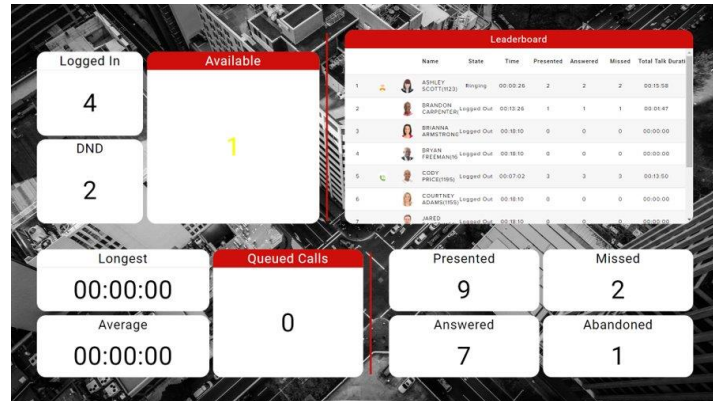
Logged In

4

Available

1

DND

2

Leaderboard

| | | | Name | State | Time | Presented | Answered | Missed | Total Talk Durati |
|---|---|---|---|---|---|---|---|---|---|
| 1 | | | ASHLEY SCOTT(1123) | Ringing | 00:00:26 | 2 | 2 | 2 | 00:15:58 |
| 2 | | | BRANDON CARPENTER(1 | Logged Out | 00:13:26 | 1 | 1 | 1 | 00:01:47 |
| 3 | | | BRIANNA ARMSTRONG | Logged Out | 00:18:10 | 0 | 0 | 0 | 00:00:00 |
| 4 | | | BRYAN FREEMAN(1 | Logged Out | 00:18:10 | 0 | 0 | 0 | 00:00:00 |
| 5 | | | CODY PRICE(1195) | Logged Out | 00:07:02 | 3 | 3 | 3 | 00:13:50 |
| 6 | | | COURTNEY ADAMS(1155) | Logged Out | 00:18:10 | 0 | 0 | 0 | 00:00:00 |
| 7 | | | JARED | Logged Out | 00:18:10 | 0 | 0 | 0 | 00:00:00 |

Longest

00:00:00

Average

00:00:00

Queued Calls

0

Presented

9

Missed

2

Answered

7

Abandoned

1